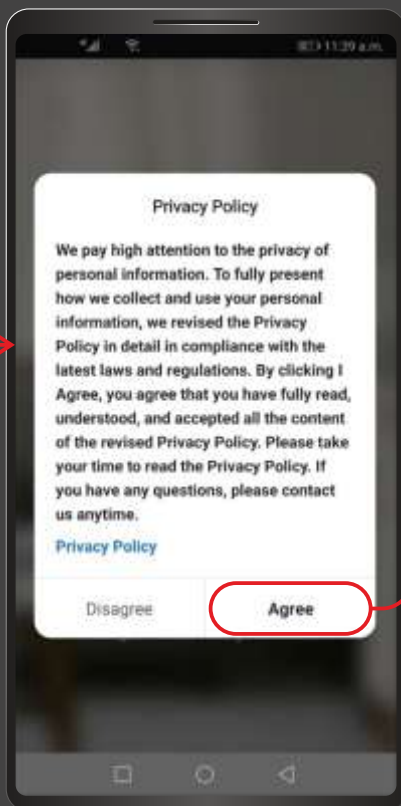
11:29 a.m.

Privacy Policy

We pay high attention to the privacy of personal information. To fully present how we collect and use your personal information, we revised the Privacy Policy in detail in compliance with the latest laws and regulations. By clicking I Agree, you agree that you have fully read, understood, and accepted all the content of the revised Privacy Policy. Please take your time to read the Privacy Policy. If you have any questions, please contact us anytime.

Privacy Policy

Disagree

Agree